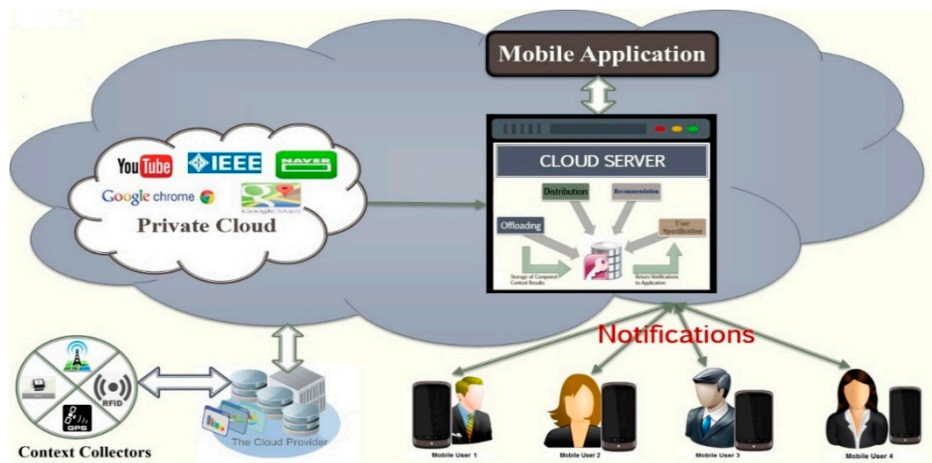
Mobile Application

YouTube
IEEE
NAVER
Google chrome
Google Maps
Private Cloud

CLOUD SERVER
Distribution
Recommendation
Offloading
User Specification
Storage of Computed Context Results
Return Notifications to Application

Notifications

RFID
GPS
Context Collectors

The Cloud Provider

Mobile User 1
Mobile User 2
Mobile User 3
Mobile User 4